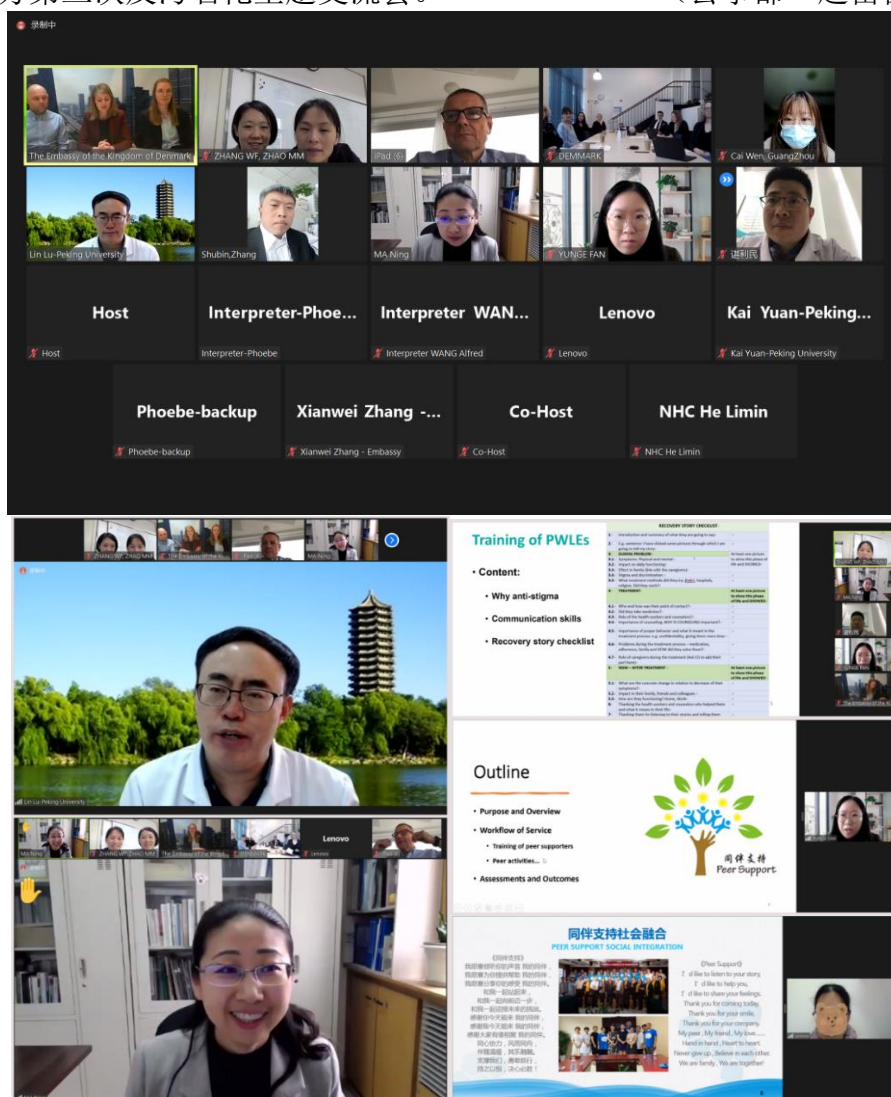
录制中

The Embassy of the Kingdom of Denmark
ZHANG WF, ZHAO MM
Pad
DEMMARK
Cai Wen_GuangZhou
Lin Lu-Peking University
Shubin,Zhang
MA Ning
YUNGE FAN
谌利民

Host
Host
Interpreter-Phoe...
Interpreter-Phoebe
Interpreter WAN...
Interpreter WANG Alfred
Lenovo
Lenovo
Kai Yuan-Peking...
Kai Yuan-Peking University
Phoebe-backup
Phoebe-backup
Xianwei Zhang -...
Xianwei Zhang - Embassy
Co-Host
Co-Host
NHC He Limin
NHC He Limin

Training of PWLEs
• Content:
• Why anti-stigma
• Communication skills
• Recovery story checklist

RECOVERY STORY CHECKLIST

Outline
• Purpose and Overview
• Workflow of Service
• Training of peer supporters
• Peer activities...
• Assessments and Outcomes

同伴支持
Peer Support

同伴支持社会融合
PEER SUPPORT SOCIAL INTEGRATION

《Peer Support》
I'd like to listen to your story,
I'd like to help you,
I'd like to share your feelings.
Thank you for coming today,
Thank you for your smile,
Thank you for your company.
My peer , My friend , My love......
Hand in hand , Heart to heart
Never give up , Believe in each other
We are family , We are together

Lenovo
Lin Lu-Peking University